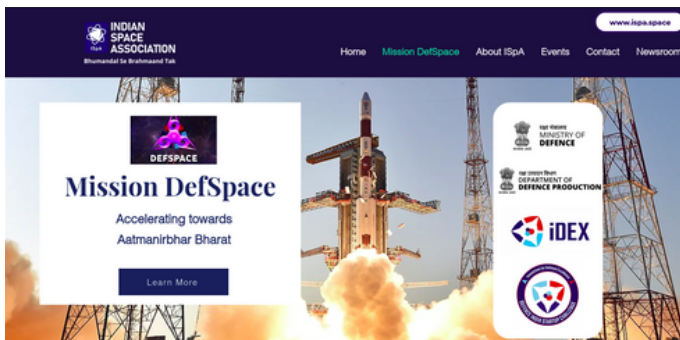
ISpA INDIAN SPACE ASSOCIATION
Bhumandal Se Brahmaand Tak

www.ispa.space

Home Mission DefSpace About ISpA Events Contact Newsroom

DEFSPACE

Mission DefSpace

Accelerating towards Aatmanirbhar Bharat

Learn More

रक्षा मंत्रालय MINISTRY OF DEFENCE

रक्षा उत्पादन विभाग DEPARTMENT OF DEFENCE PRODUCTION

iDEX

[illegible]